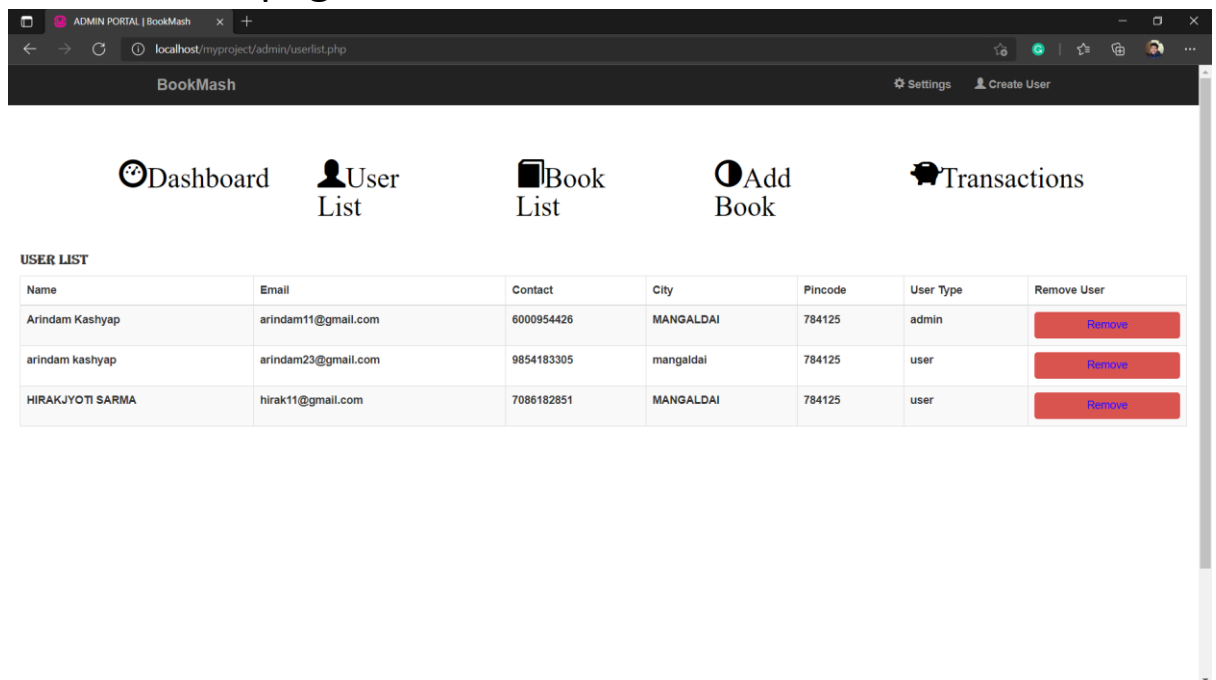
ADMIN PORTAL | BookMash

localhost/myproject/admin/userlist.php

BookMash

Settings Create User

Dashboard User List Book List Add Book Transactions

USER LIST

| Name | Email | Contact | City | Pincode | User Type | Remove User |
|---|---|---|---|---|---|---|
| Arindam Kashyap | arindam11@gmail.com | 6000954426 | MANGALDAI | 784125 | admin | Remove |
| arindam kashyap | arindam23@gmail.com | 9854183305 | mangaldai | 784125 | user | Remove |
| HIRAKJYOTI SARMA | hirak11@gmail.com | 7086182851 | MANGALDAI | 784125 | user | Remove |